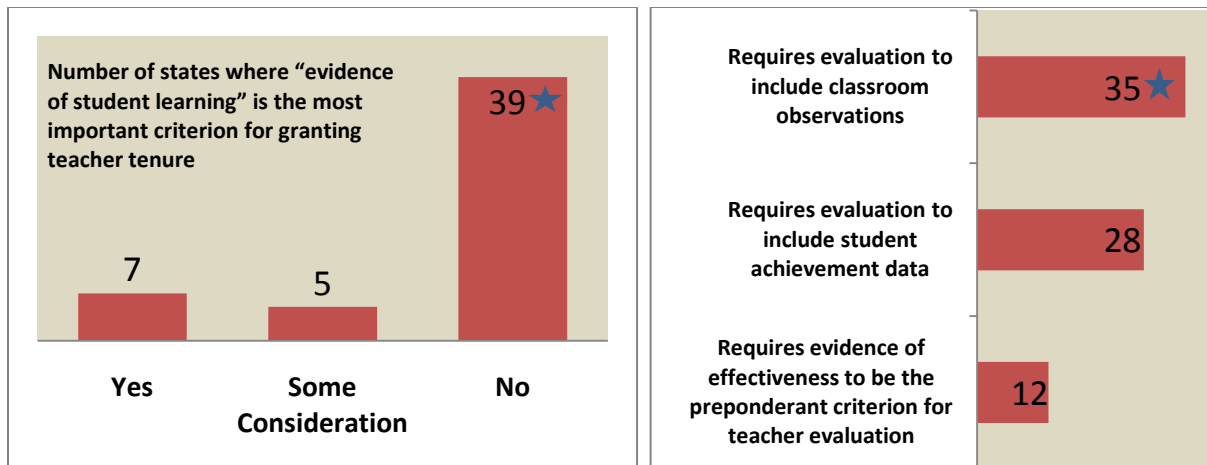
Number of states where “evidence of student learning” is the most important criterion for granting teacher tenure

7

5

39★

Yes

Some Consideration

No

Requires evaluation to include classroom observations

35★

Requires evaluation to include student achievement data

28

Requires evidence of effectiveness to be the preponderant criterion for teacher evaluation

12